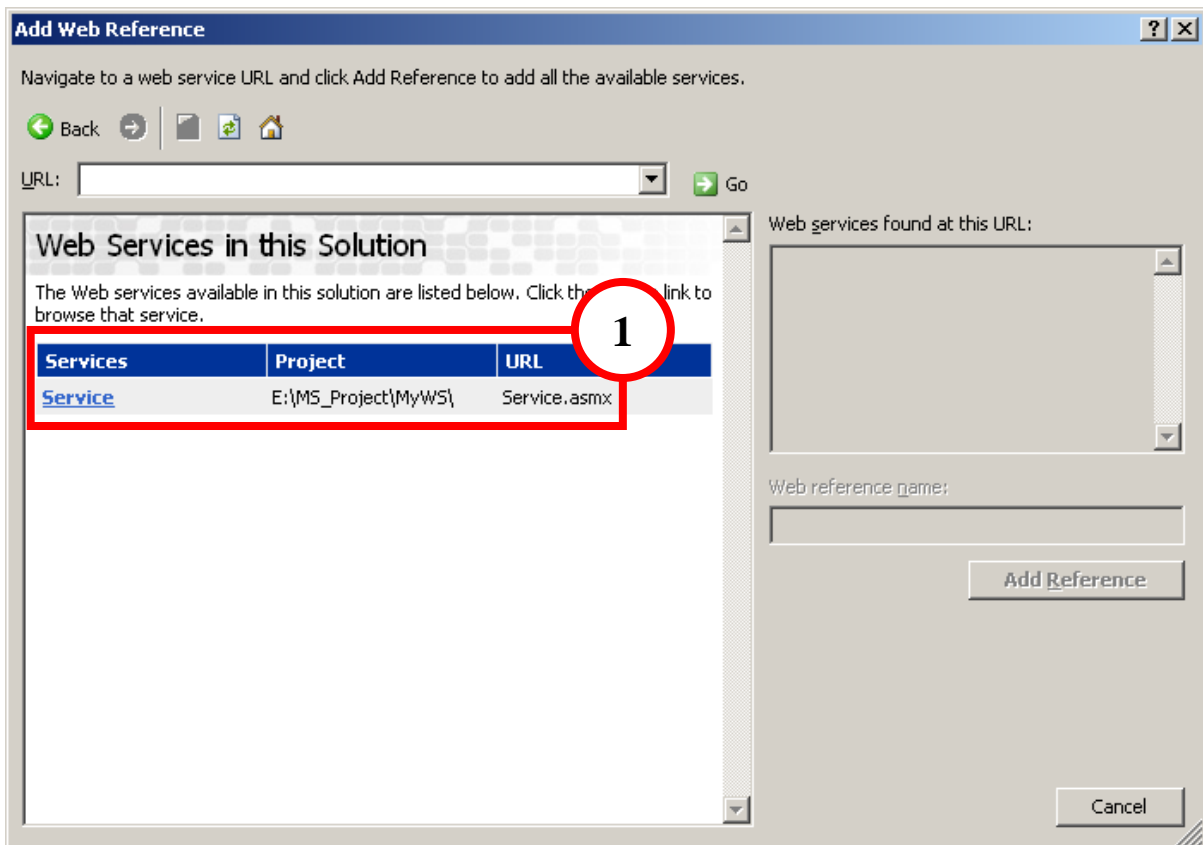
Add Web Reference

?
X

Navigate to a web service URL and click Add Reference to add all the available services.

Back

URL:

Go

Web Services in this Solution

The Web services available in this solution are listed below. Click th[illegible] link to browse that service.

1

| Services | Project | URL |
|---|---|---|
| Service | E:\MS_Project\MyWS\ | Service.asmx |

Web services found at this URL:

Web reference name:

Add Reference

Cancel